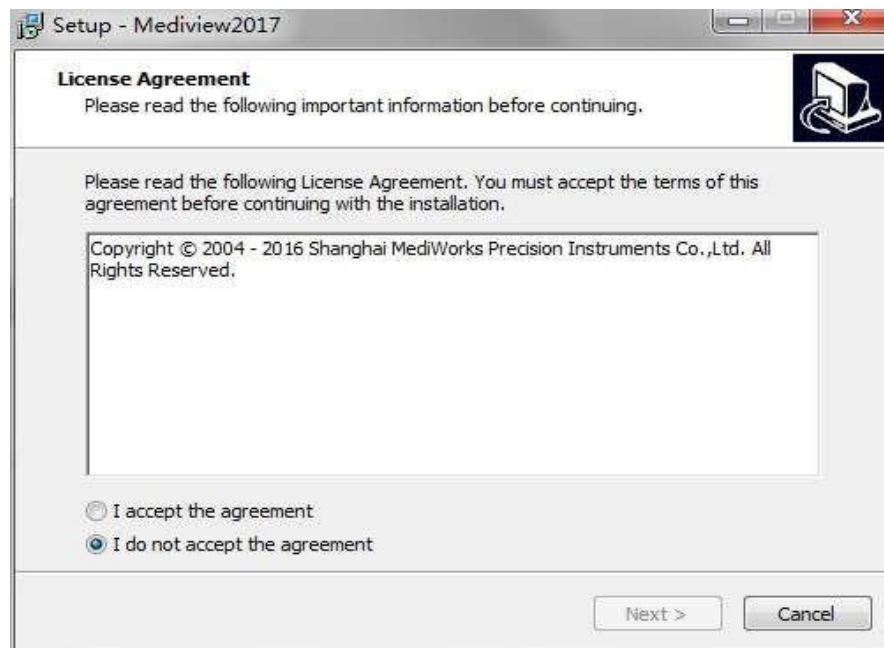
Setup - Mediview2017

License Agreement
Please read the following important information before continuing.

Please read the following License Agreement. You must accept the terms of this agreement before continuing with the installation.

Copyright © 2004 - 2016 Shanghai MediWorks Precision Instruments Co.,Ltd. All Rights Reserved.

I accept the agreement
I do not accept the agreement

Next >
Cancel